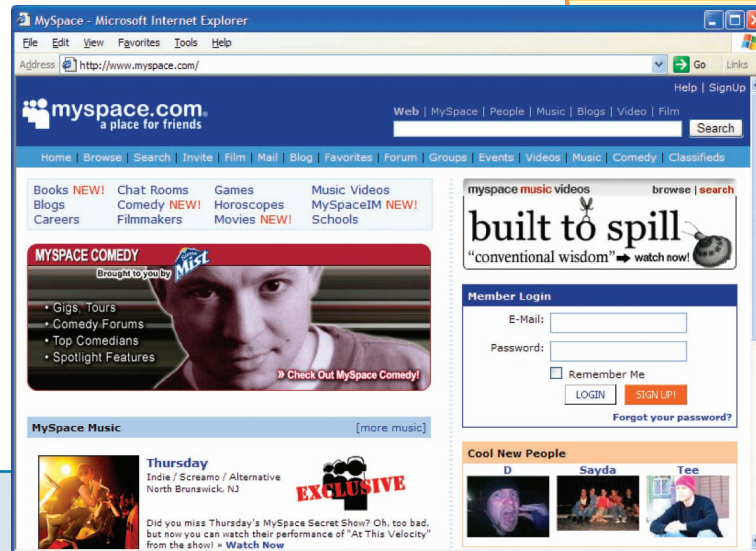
MySpace - Microsoft Internet Explorer

File Edit View Favorites Tools Help

Address http://www.myspace.com/ Go Links

Help | SignUp

myspace.com a place for friends

Web | MySpace | People | Music | Blogs | Video | Film

Search

Home | Browse | Search | Invite | Film | Mail | Blog | Favorites | Forum | Groups | Events | Videos | Music | Comedy | Classifieds

Books NEW! Chat Rooms Games Music Videos
Blogs Comedy NEW! Horoscopes MySpaceIM NEW!
Careers Filmmakers Movies NEW! Schools

MYSPACE COMEDY

Brought to you by Sierra Mist

• Gigs, Tours
• Comedy Forums
• Top Comedians
• Spotlight Features

» Check Out MySpace Comedy!

myspace music videos browse | search

built to spill

"conventional wisdom" ➡ watch now!

Member Login

E-Mail:

Password:

Remember Me

LOGIN SIGN UP!

Forgot your password?

MySpace Music [more music]

Thursday
Indie / Screamo / Alternative
North Brunswick, NJ

EXCLUSIVE

Did you miss Thursday's MySpace Secret Show? Oh, too bad, but now you can watch their performance of "At This Velocity" from the show! » Watch Now

Cool New People

D Sayda Tee